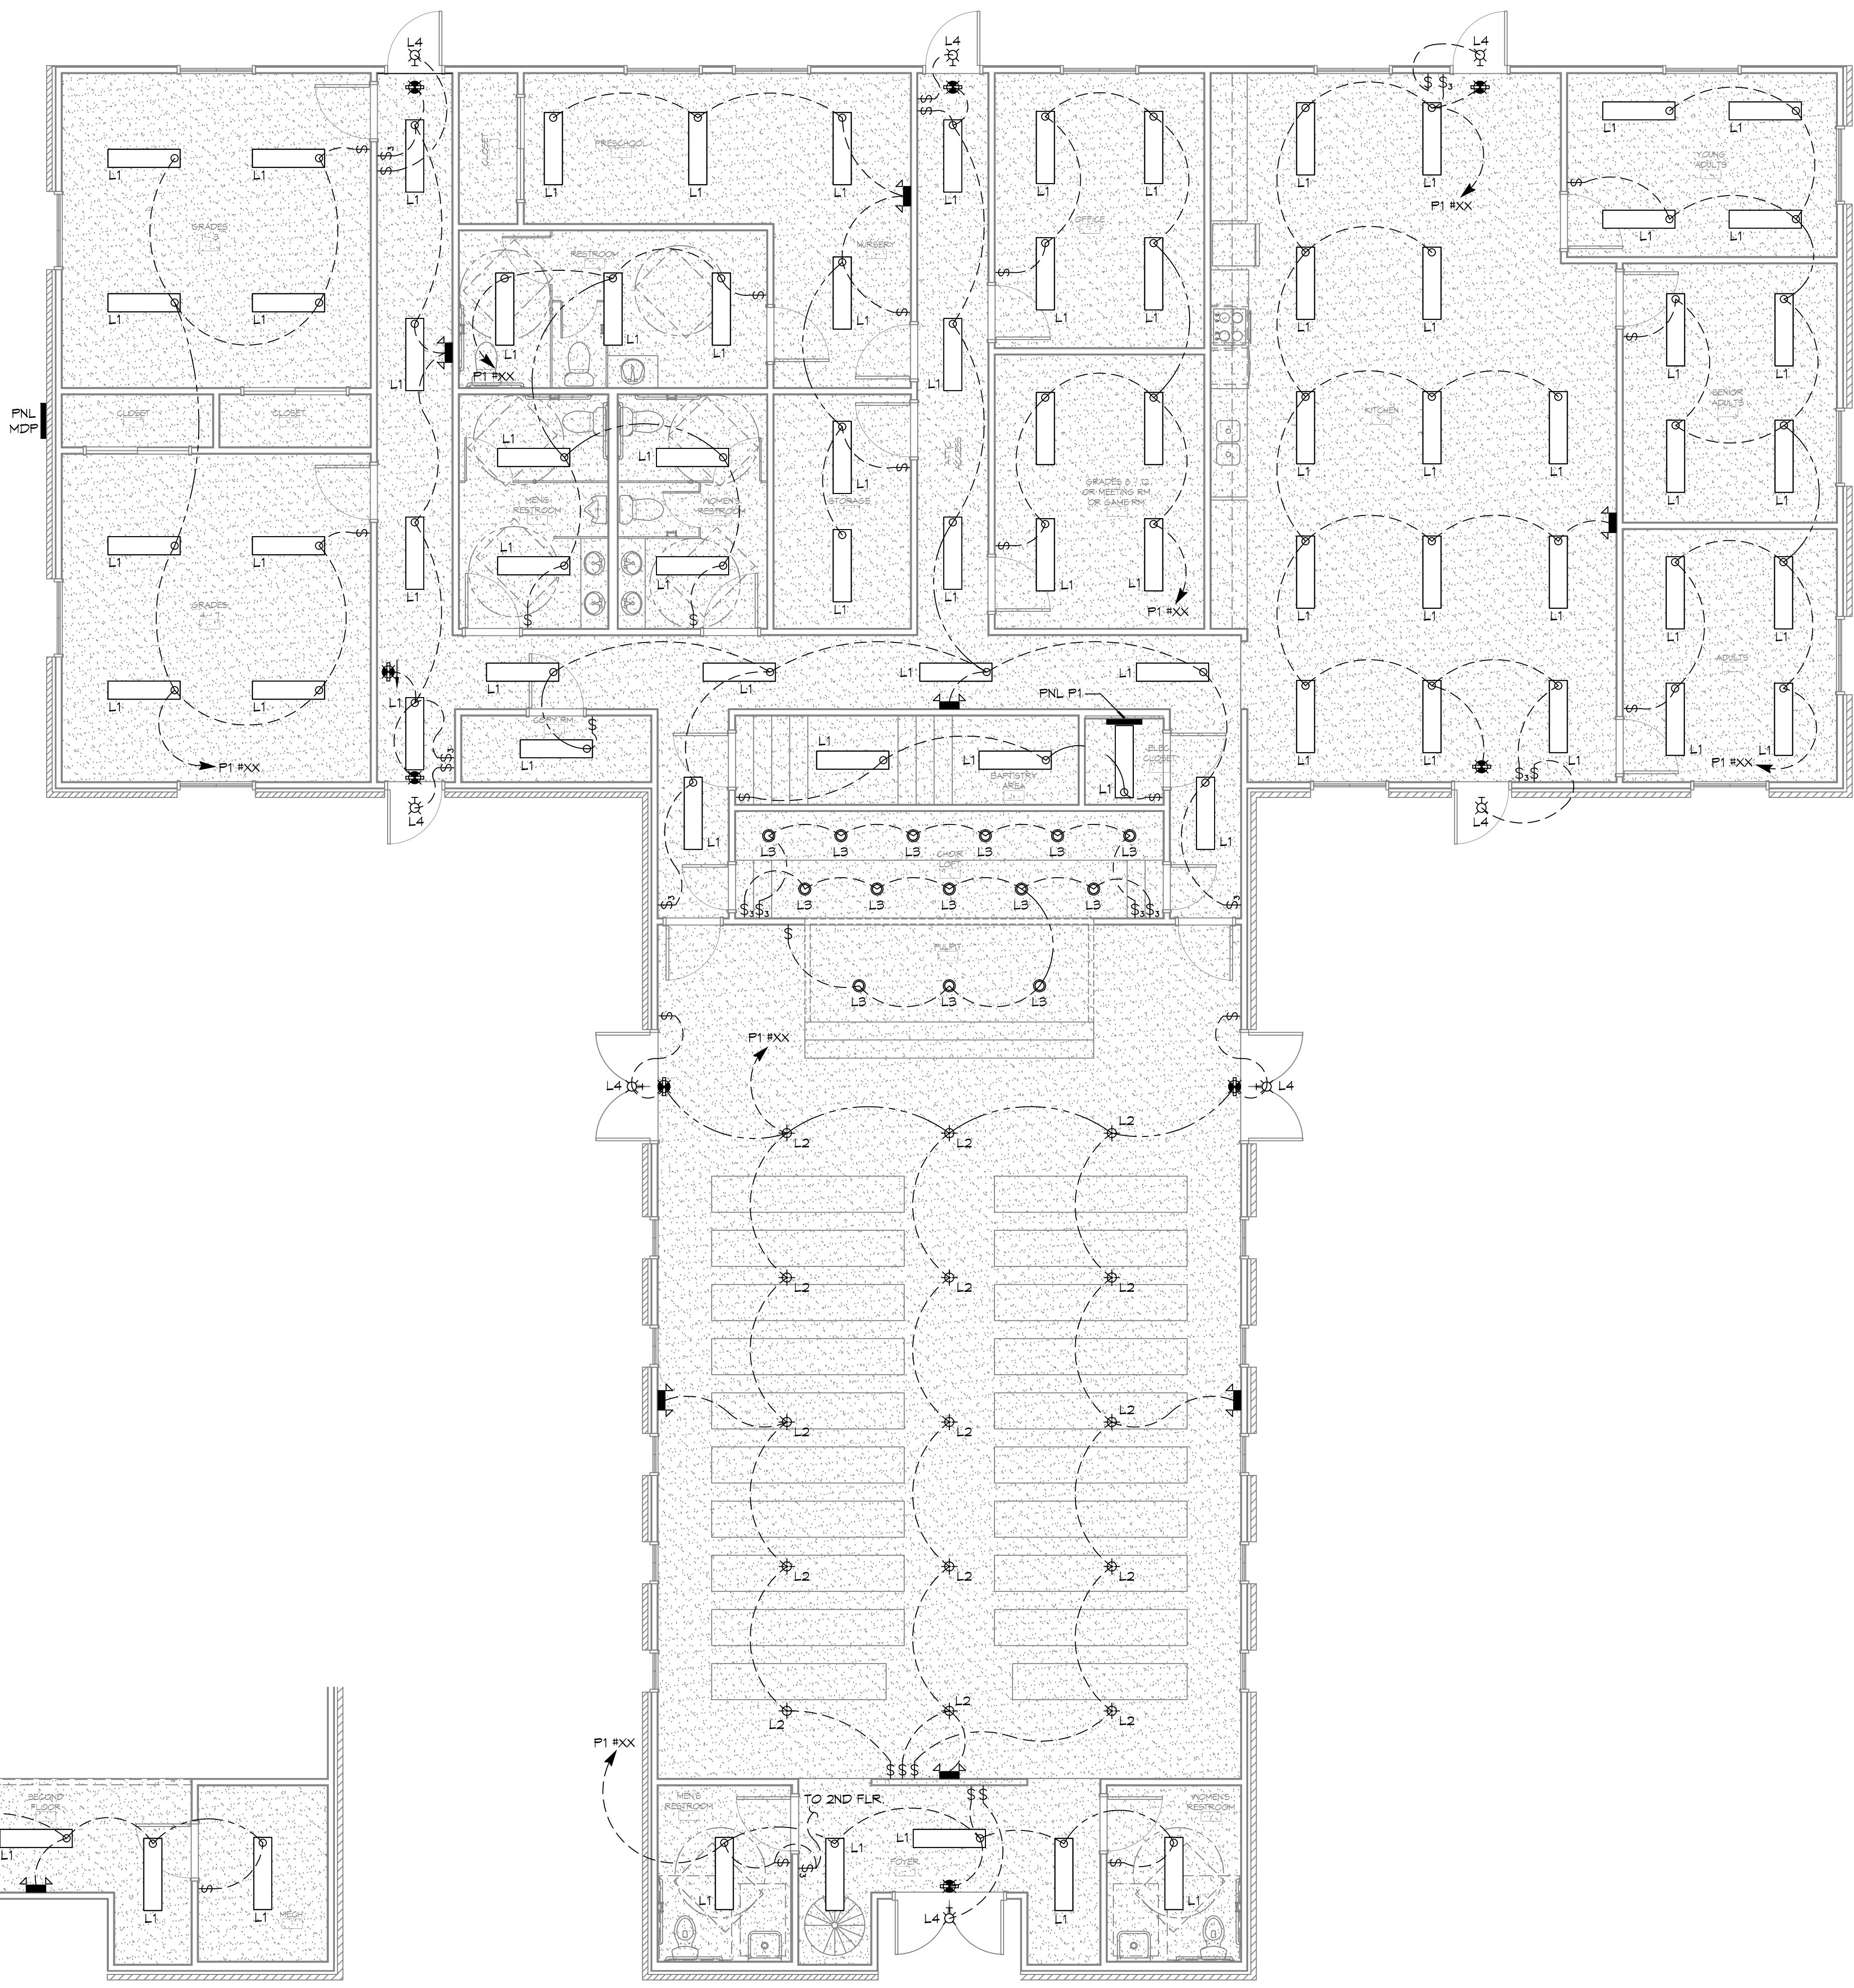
L4
L4
L4
L1 L1
L1 L1
GRADES
L1 L1
L1 L1
PNL MDP
CLOSET
CLOSET
L1 L1
GRADES
L1 L1
P1 #XX
L1 L1
L1
L4
PRESCHOOL
L1 L1 L1
CLOSET
RESTROOM
L1 L1
P1 #XX
L1
NURSERY
L1
L1
MENS RESTROOM
WOMEN'S RESTROOM
L1 L1
L1 L1
STORAGE
L1
L1
L1
L1
L1
L1
OFFICE
L1 L1
L1 L1
GRADES 6 - 12 OR MEETING RM OR GAME RM
L1 L1
L1 L1
P1 #XX
L1 L1
P1 #XX
YOUNG ADULTS
L1 L1
L1 L1
L1 L1
KITCHEN
L1 L1 L1
L1 L1 L1
L1 L1 L1
SENIOR ADULTS
L1 L1
L1 L1
ADULTS
L1 L1
L1 L1
P1 #XX
L1
L4
L1 L1 L1 L1
PNL P1
COPY RM
L1
L1
BAPTISTRY AREA
L1
ELEC CLOSET
L1
L1
L1
L3 L3 L3 L3 L3 L3
CHOIR LOFT
L3 L3 L3 L3 L3
PULPIT
L3 L3 L3
P1 #XX
L4
L4
L2 L2 L2
L2 L2 L2
L2 L2
L2 L2 L2
L2 L2
L2 L2 L2
P1 #XX
TO 2ND FLR.
MENS RESTROOM
WOMENS RESTROOM
L1
FOYER
L1
L1
L1
L4
SECOND FLOOR
L1
L1 L1
MECH